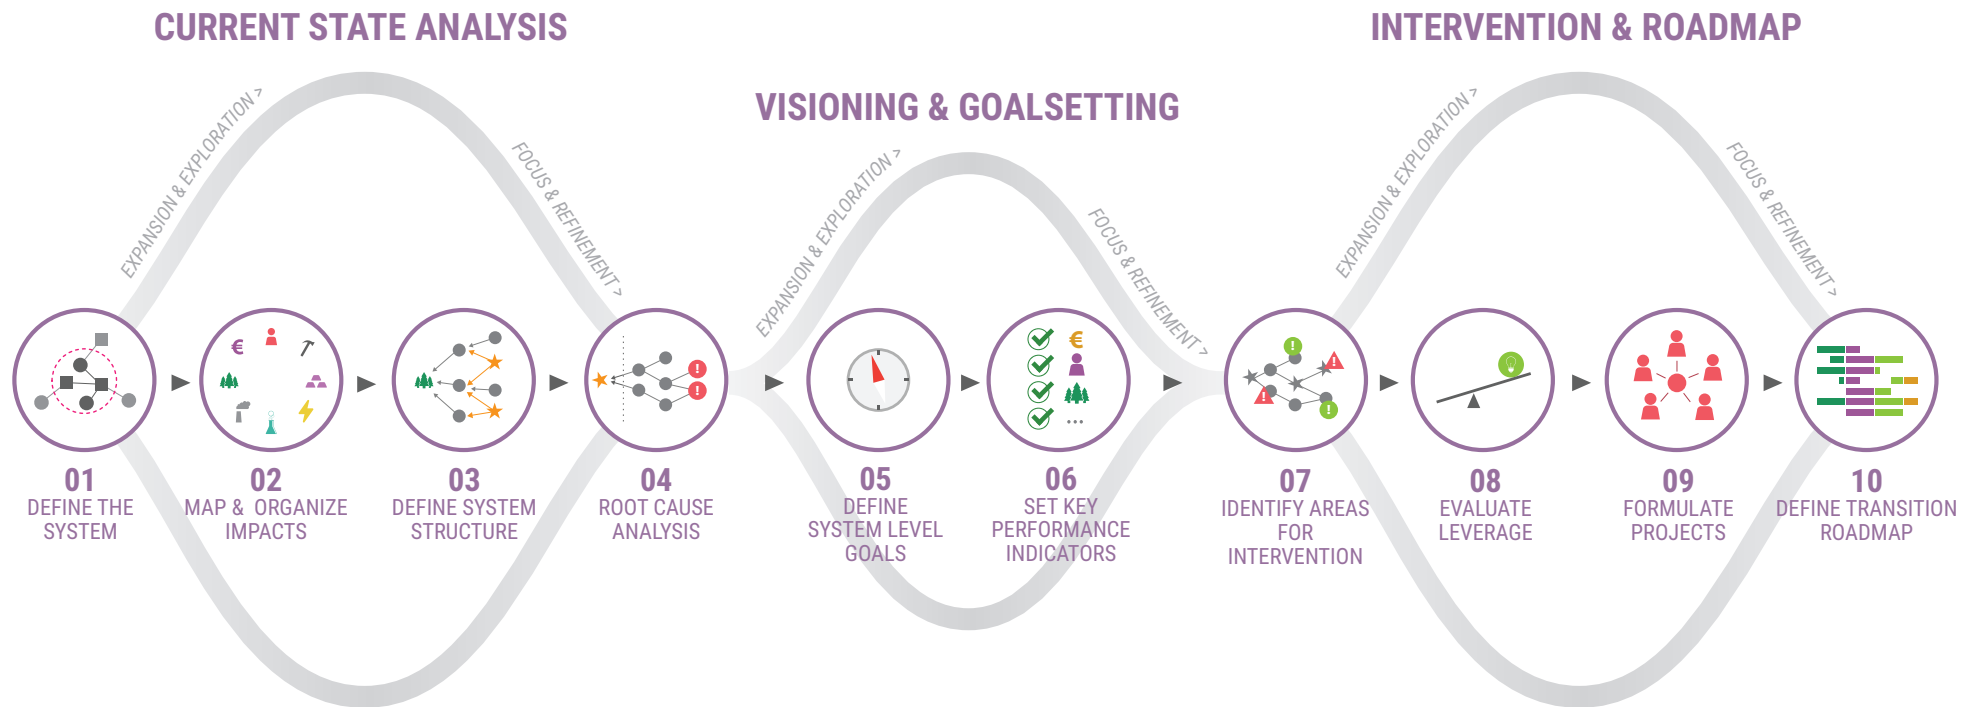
CURRENT STATE ANALYSIS

VISIONING & GOALSETTING

INTERVENTION & ROADMAP

EXPANSION & EXPLORATION >

FOCUS & REFINEMENT >

EXPANSION & EXPLORATION >

FOCUS & REFINEMENT >

EXPANSION & EXPLORATION >

FOCUS & REFINEMENT >

€

€

01
DEFINE THE SYSTEM

02
MAP & ORGANIZE IMPACTS

03
DEFINE SYSTEM STRUCTURE

04
ROOT CAUSE ANALYSIS

05
DEFINE SYSTEM LEVEL GOALS

06
SET KEY PERFORMANCE INDICATORS

07
IDENTIFY AREAS FOR INTERVENTION

08
EVALUATE LEVERAGE

09
FORMULATE PROJECTS

10
DEFINE TRANSITION ROADMAP